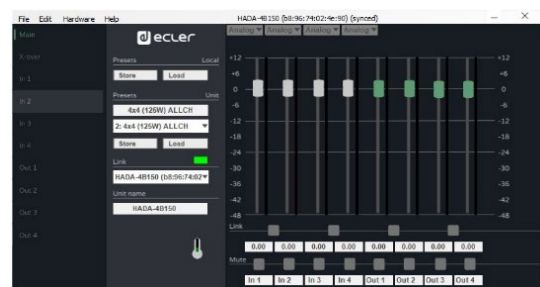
File Edit Hardware Help

HADA-4B150 (b8:96:74:02:4e:90) (synced)

Main
X-over
In 1
In 2
In 3
In 4
Out 1
Out 2
Out 3
Out 4

ecler

Presets Local
Store Load

Presets Unit
4x4 (125W) ALLCH
2: 4x4 (125W) ALLCH
Store Load

Link
HADA-4B150 (b8:96:74:02

Unit name
HADA-4B150

Analog Analog Analog Analog

+12
+6
0
-6
-12
-18
-24
-30
-36
-42
-48

+12
+6
0
-6
-12
-18
-24
-30
-36
-42
-48

Link

| 0.00 | 0.00 | 0.00 | 0.00 | 0.00 | 0.00 | 0.00 | 0.00 |
|---|---|---|---|---|---|---|---|

Mute

| In 1 | In 2 | In 3 | In 4 | Out 1 | Out 2 | Out 3 | Out 4 |
|---|---|---|---|---|---|---|---|